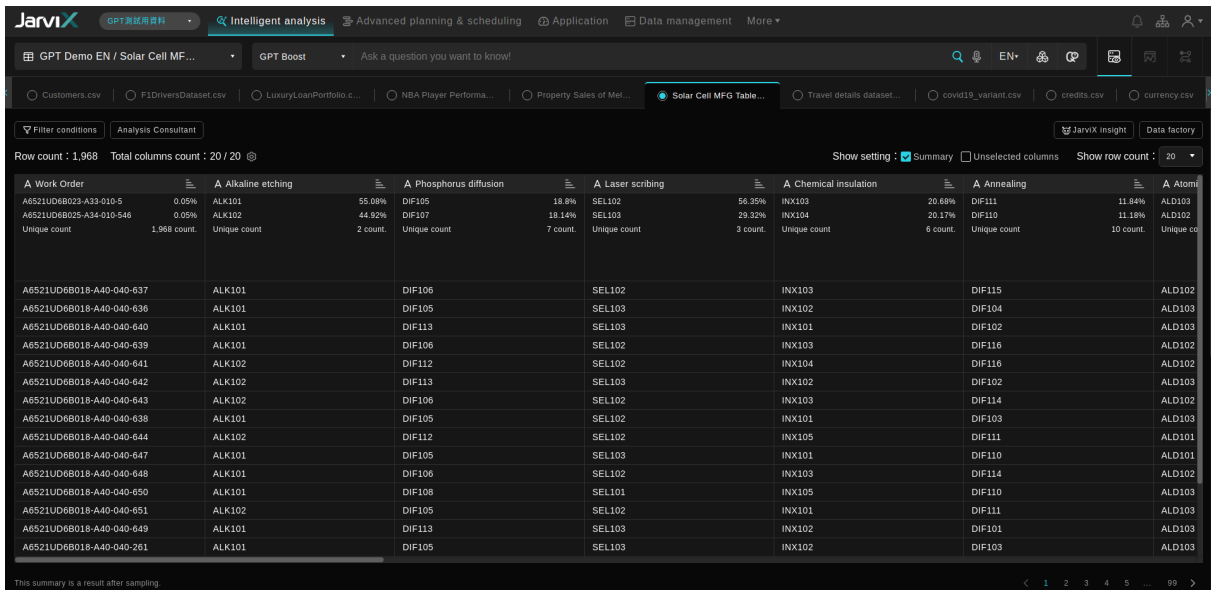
JarviX GPT測試用資料 Intelligent analysis Advanced planning & scheduling Application Data management More

GPT Demo EN / Solar Cell MF... GPT Boost Ask a question you want to know! EN

Customers.csv F1DriversDataset.csv LuxuryLoanPortfolio.c... NBA Player Performa... Property Sales of Mel... Solar Cell MFG Table... Travel details dataset... covid19_variant.csv credits.csv currency.csv

Filter conditions Analysis Consultant JarviX insight Data factory

Row count : 1,968 Total columns count : 20 / 20

Show setting : Summary Unselected columns Show row count : 20

| Work Order | Alkaline etching | Phosphorus diffusion | Laser scribing | Chemical insulation | Annealing | Atomi |
|---|---|---|---|---|---|---|
| A6521UD6B023-A33-010-5 0.05% | ALK101 55.08% | DIF105 18.8% | SEL102 56.35% | INX103 20.68% | DIF111 11.84% | ALD103 |
| A6521UD6B025-A34-010-546 0.05% | ALK102 44.92% | DIF107 18.14% | SEL103 29.32% | INX104 20.17% | DIF110 11.18% | ALD102 |
| Unique count 1,968 count. | Unique count 2 count. | Unique count 7 count. | Unique count 3 count. | Unique count 6 count. | Unique count 10 count. | Unique co |
| A6521UD6B018-A40-040-637 | ALK101 | DIF106 | SEL102 | INX103 | DIF115 | ALD102 |
| A6521UD6B018-A40-040-636 | ALK101 | DIF105 | SEL103 | INX102 | DIF104 | ALD103 |
| A6521UD6B018-A40-040-640 | ALK101 | DIF113 | SEL103 | INX101 | DIF102 | ALD103 |
| A6521UD6B018-A40-040-639 | ALK101 | DIF106 | SEL102 | INX103 | DIF116 | ALD102 |
| A6521UD6B018-A40-040-641 | ALK102 | DIF112 | SEL102 | INX104 | DIF116 | ALD102 |
| A6521UD6B018-A40-040-642 | ALK102 | DIF113 | SEL103 | INX102 | DIF102 | ALD103 |
| A6521UD6B018-A40-040-643 | ALK102 | DIF106 | SEL102 | INX103 | DIF114 | ALD102 |
| A6521UD6B018-A40-040-638 | ALK101 | DIF105 | SEL102 | INX101 | DIF103 | ALD103 |
| A6521UD6B018-A40-040-644 | ALK102 | DIF112 | SEL102 | INX105 | DIF111 | ALD101 |
| A6521UD6B018-A40-040-647 | ALK101 | DIF105 | SEL103 | INX101 | DIF110 | ALD101 |
| A6521UD6B018-A40-040-648 | ALK101 | DIF106 | SEL102 | INX103 | DIF114 | ALD102 |
| A6521UD6B018-A40-040-650 | ALK101 | DIF108 | SEL101 | INX105 | DIF110 | ALD103 |
| A6521UD6B018-A40-040-651 | ALK102 | DIF105 | SEL102 | INX101 | DIF111 | ALD103 |
| A6521UD6B018-A40-040-649 | ALK101 | DIF113 | SEL102 | INX102 | DIF101 | ALD103 |
| A6521UD6B018-A40-040-261 | ALK101 | DIF105 | SEL103 | INX102 | DIF103 | ALD103 |

This summary is a result after sampling.

1 2 3 4 5 ... 99